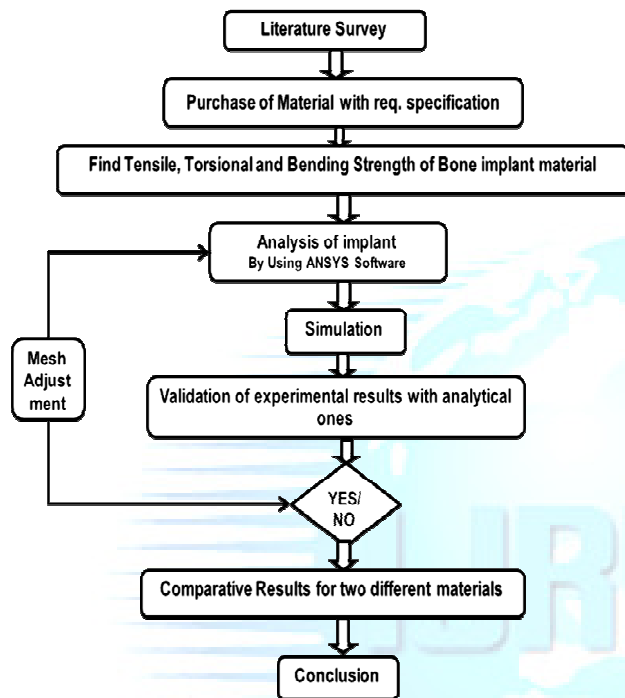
Literature Survey

Purchase of Material with req. specification

Find Tensile, Torsional and Bending Strength of Bone implant material

Analysis of implant
By Using ANSYS Software

Simulation

Mesh Adjust ment

Validation of experimental results with analytical ones

YES/ NO

Comparative Results for two different materials

Conclusion